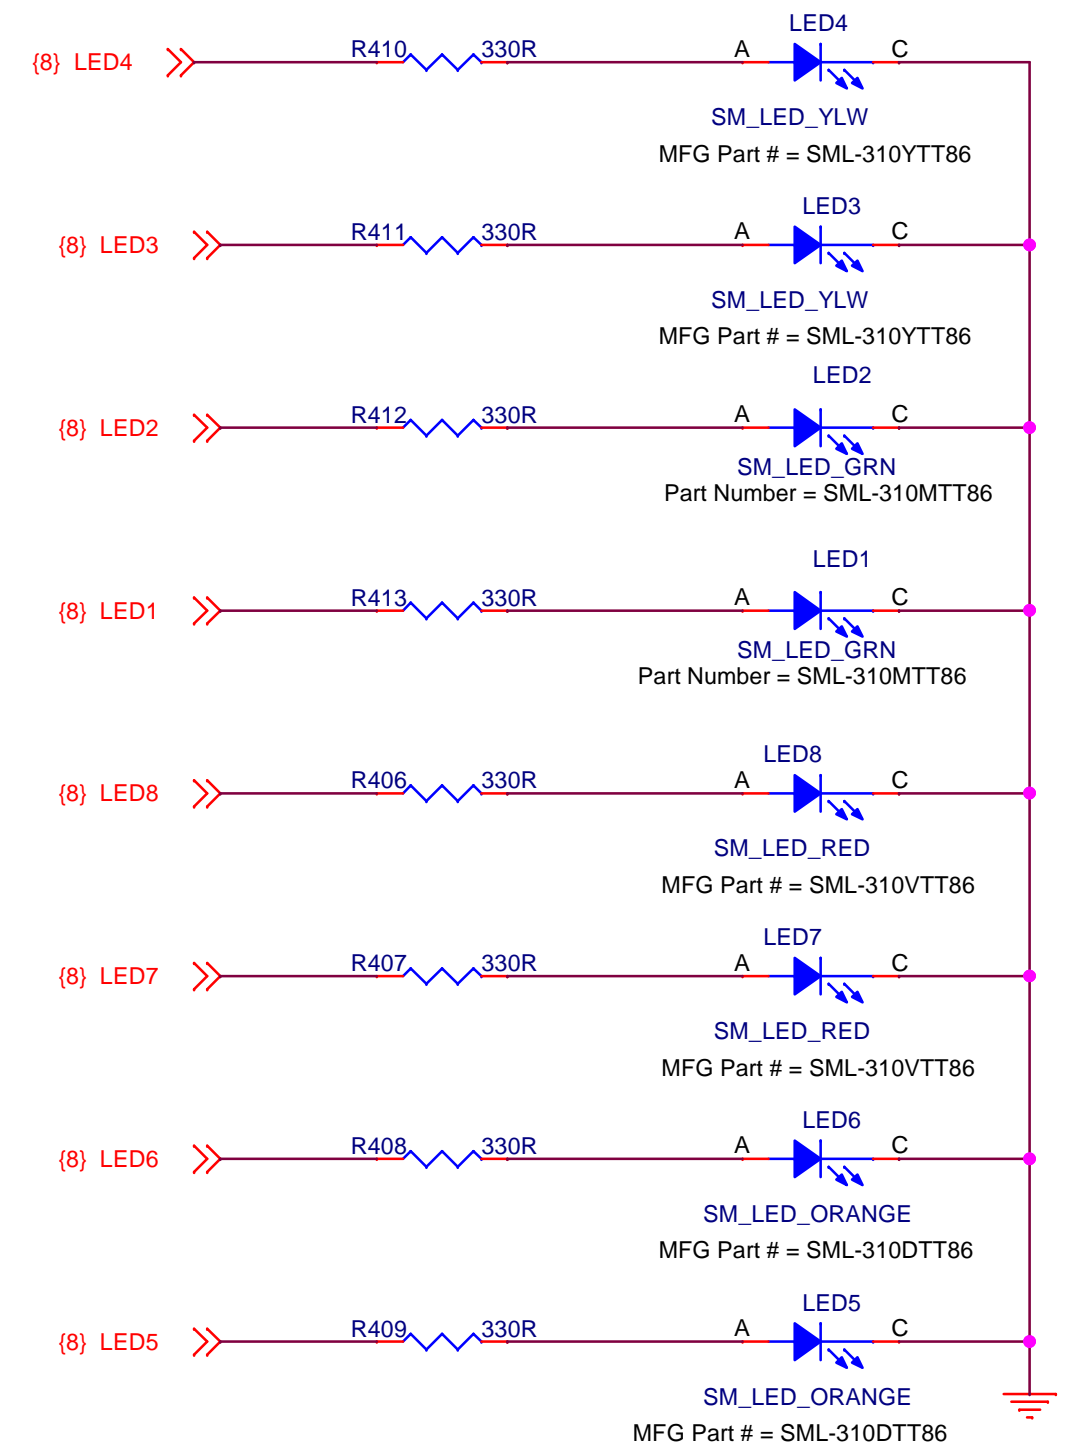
{8} LED4

R410 330R

LED4

A C

SM_LED_YLW

MFG Part # = SML-310YTT86

{8} LED3

R411 330R

LED3

A C

SM_LED_YLW

MFG Part # = SML-310YTT86

{8} LED2

R412 330R

LED2

A C

SM_LED_GRN

Part Number = SML-310MTT86

{8} LED1

R413 330R

LED1

A C

SM_LED_GRN

Part Number = SML-310MTT86

{8} LED8

R406 330R

LED8

A C

SM_LED_RED

MFG Part # = SML-310VTT86

{8} LED7

R407 330R

LED7

A C

SM_LED_RED

MFG Part # = SML-310VTT86

{8} LED6

R408 330R

LED6

A C

SM_LED_ORANGE

MFG Part # = SML-310DTT86

{8} LED5

R409 330R

LED5

A C

SM_LED_ORANGE

MFG Part # = SML-310DTT86